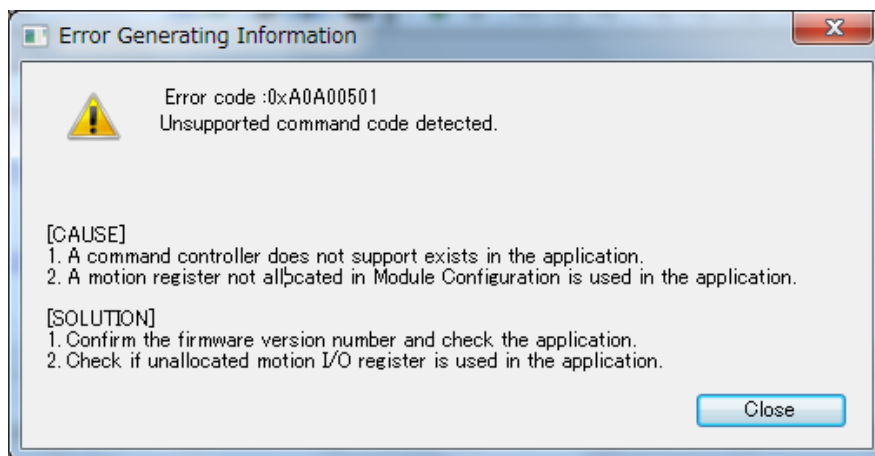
Error Generating Information

Error code :0xA0A00501
Unsupported command code detected.

[CAUSE]
1. A command controller does not support exists in the application.
2. A motion register not allocated in Module Configuration is used in the application.

[SOLUTION]
1. Confirm the firmware version number and check the application.
2. Check if unallocated motion I/O register is used in the application.

Close